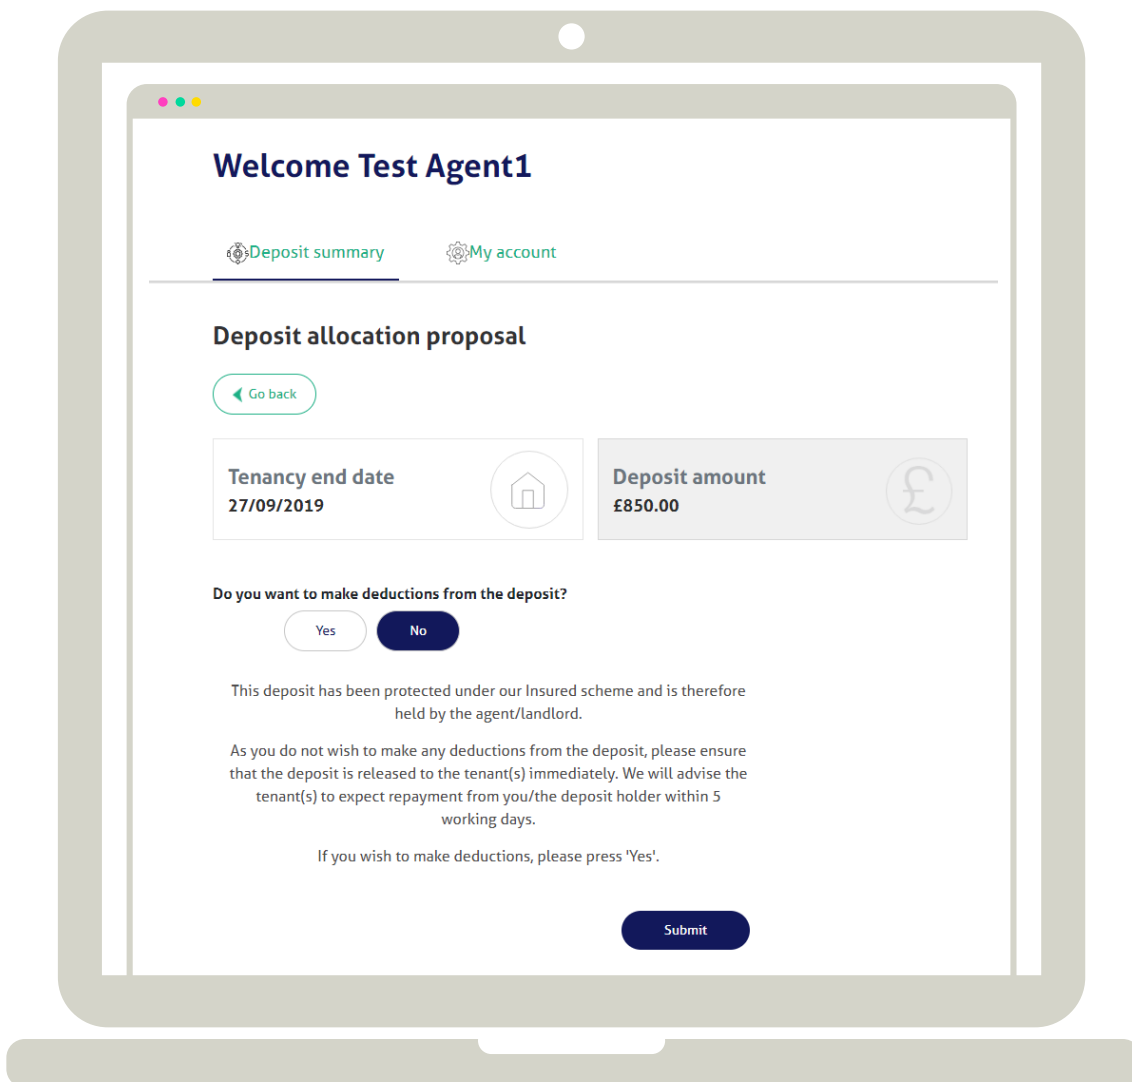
Welcome Test Agent1

Deposit summary My account

Deposit allocation proposal

Go back

Tenancy end date
27/09/2019

Deposit amount
£850.00

Do you want to make deductions from the deposit?

Yes No

This deposit has been protected under our Insured scheme and is therefore held by the agent/landlord.

As you do not wish to make any deductions from the deposit, please ensure that the deposit is released to the tenant(s) immediately. We will advise the tenant(s) to expect repayment from you/the deposit holder within 5 working days.

If you wish to make deductions, please press 'Yes'.

Submit